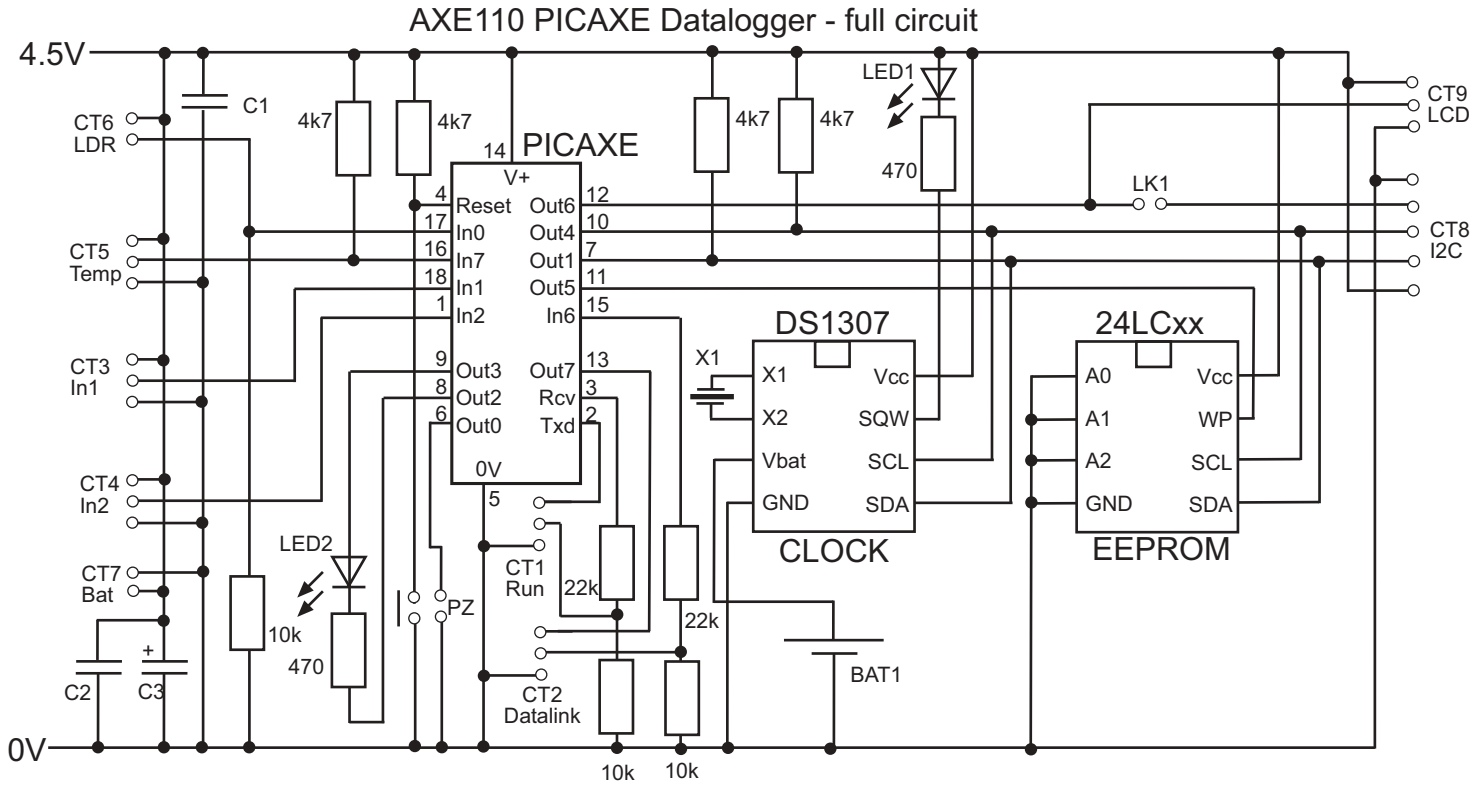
AXE110 PICAXE Datalogger - full circuit

4.5V

CT6
LDR

C1

4k7

4k7

14
V+
PICAXE

4k7

4k7

LED1

470

CT9
LCD

4 Reset
17 In0
16 In7
18 In1
1 In2

Out6 12
Out4 10
Out1 7
Out5 11
In6 15

LK1

CT8
I2C

CT5
Temp

CT3
In1

9 Out3
8 Out2
6 Out0

Out7 13
Rcv 3
Txd 2

0V
5

DS1307

X1

X1
X2
Vbat
GND

Vcc
SQW
SCL
SDA

CLOCK

24LCxx

A0
A1
A2
GND

Vcc
WP
SCL
SDA

EEPROM

CT4
In2

LED2

CT1
Run

22k

22k

CT7
Bat

PZ

BAT1

C2

+
C3

10k

470

CT2
Datalink

0V

10k

10k